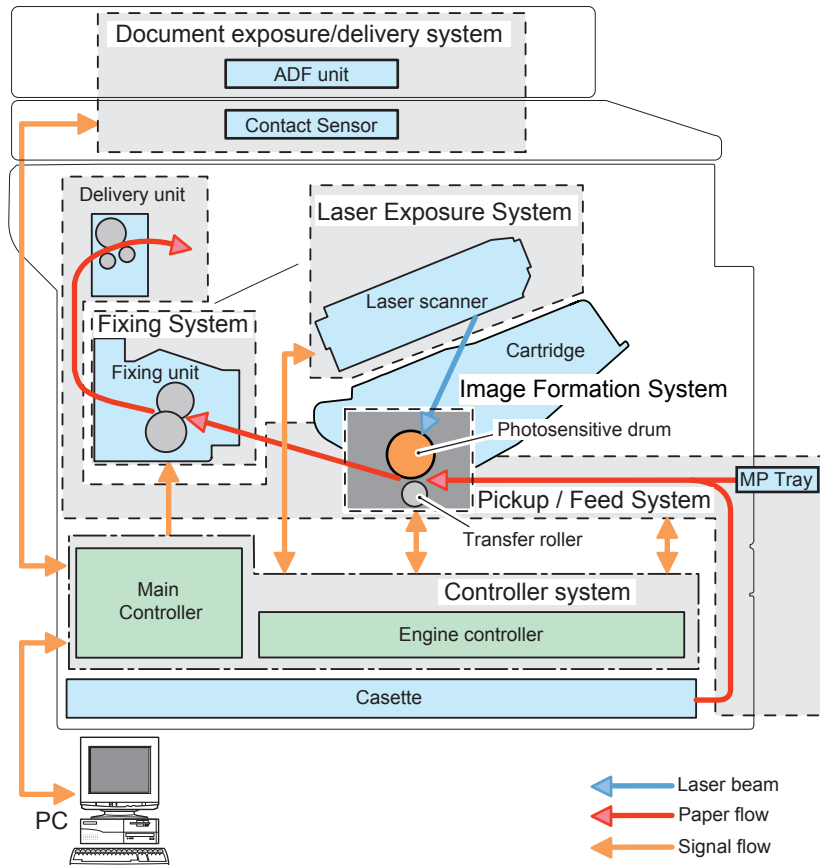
Document exposure/delivery system

ADF unit

Contact Sensor

Delivery unit

Laser Exposure System

Laser scanner

Cartridge

Fixing System

Fixing unit

Image Formation System

Photosensitive drum

MP Tray

Pickup / Feed System

Transfer roller

Main Controller

Controller system

Engine controller

Casette

PC

Laser beam

Paper flow

Signal flow